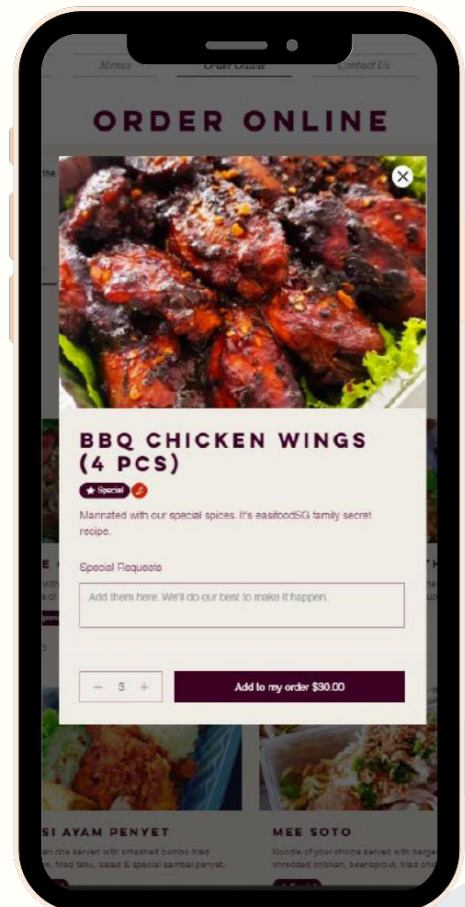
Menus Order Online Contact Us

ORDER ONLINE

BBQ CHICKEN WINGS (4 PCS)

Special

Marinated with our special spices. It's easifoodSG family secret recipe.

Special Requests

Add them here. We'll do our best to make it happen.

− 3 +

Add to my order $30.00

SI AYAM PENYET

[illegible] rice served with smashed bumbo fried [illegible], fried tahu, salad & special sambal penyet.

MEE SOTO

Noodle of your choice served with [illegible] shredded chicken, beansprout, fried oni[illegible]